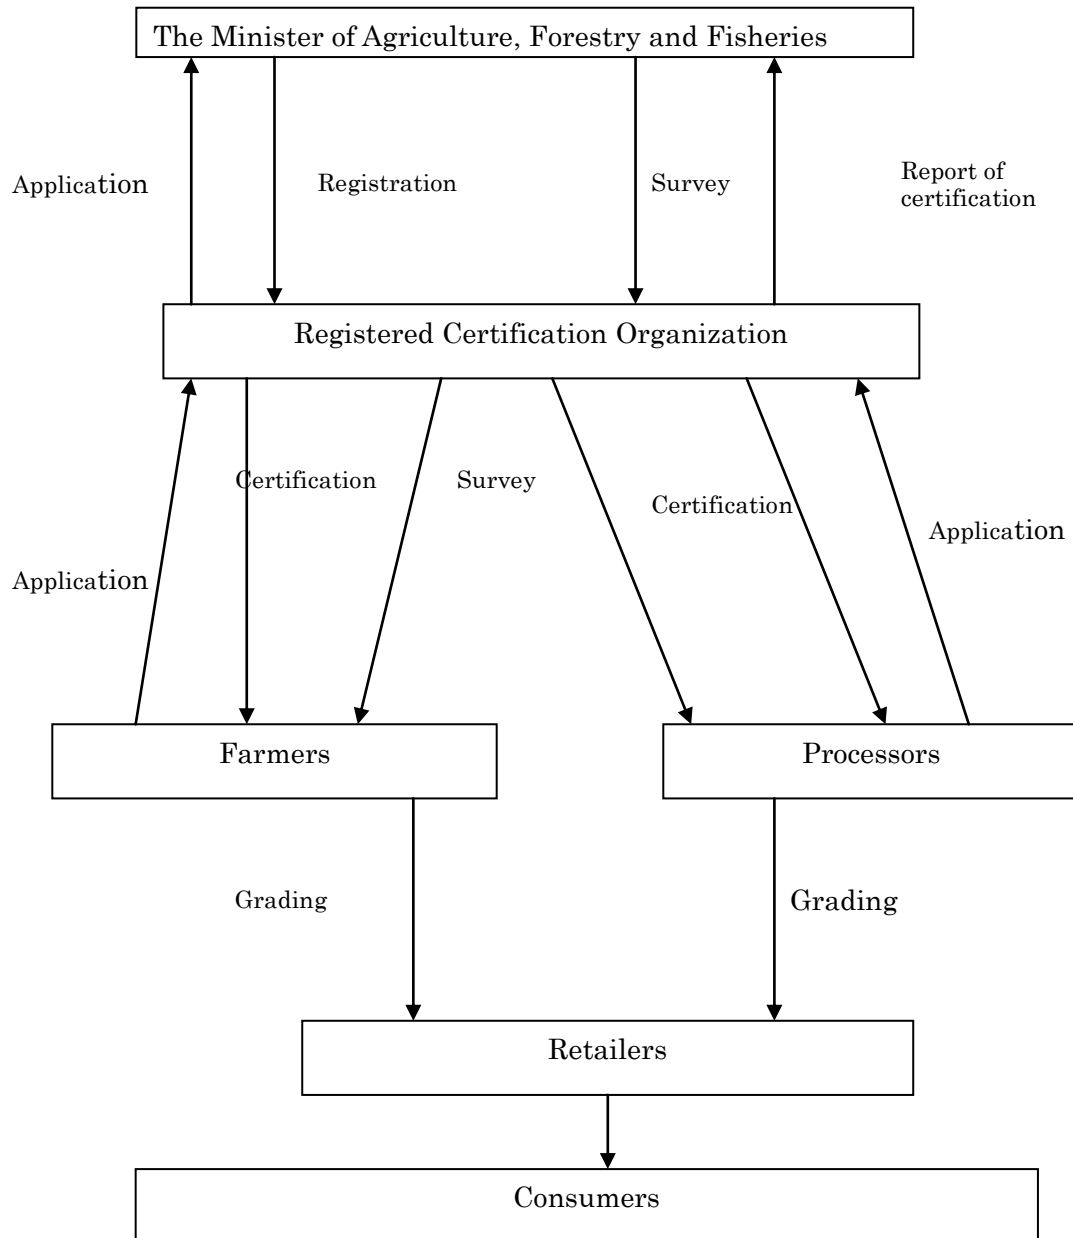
The Minister of Agriculture, Forestry and Fisheries

Application

Registration

Survey

Report of certification

Registered Certification Organization

Certification

Survey

Certification

Application

Application

Farmers

Processors

Grading

Grading

Retailers

Consumers